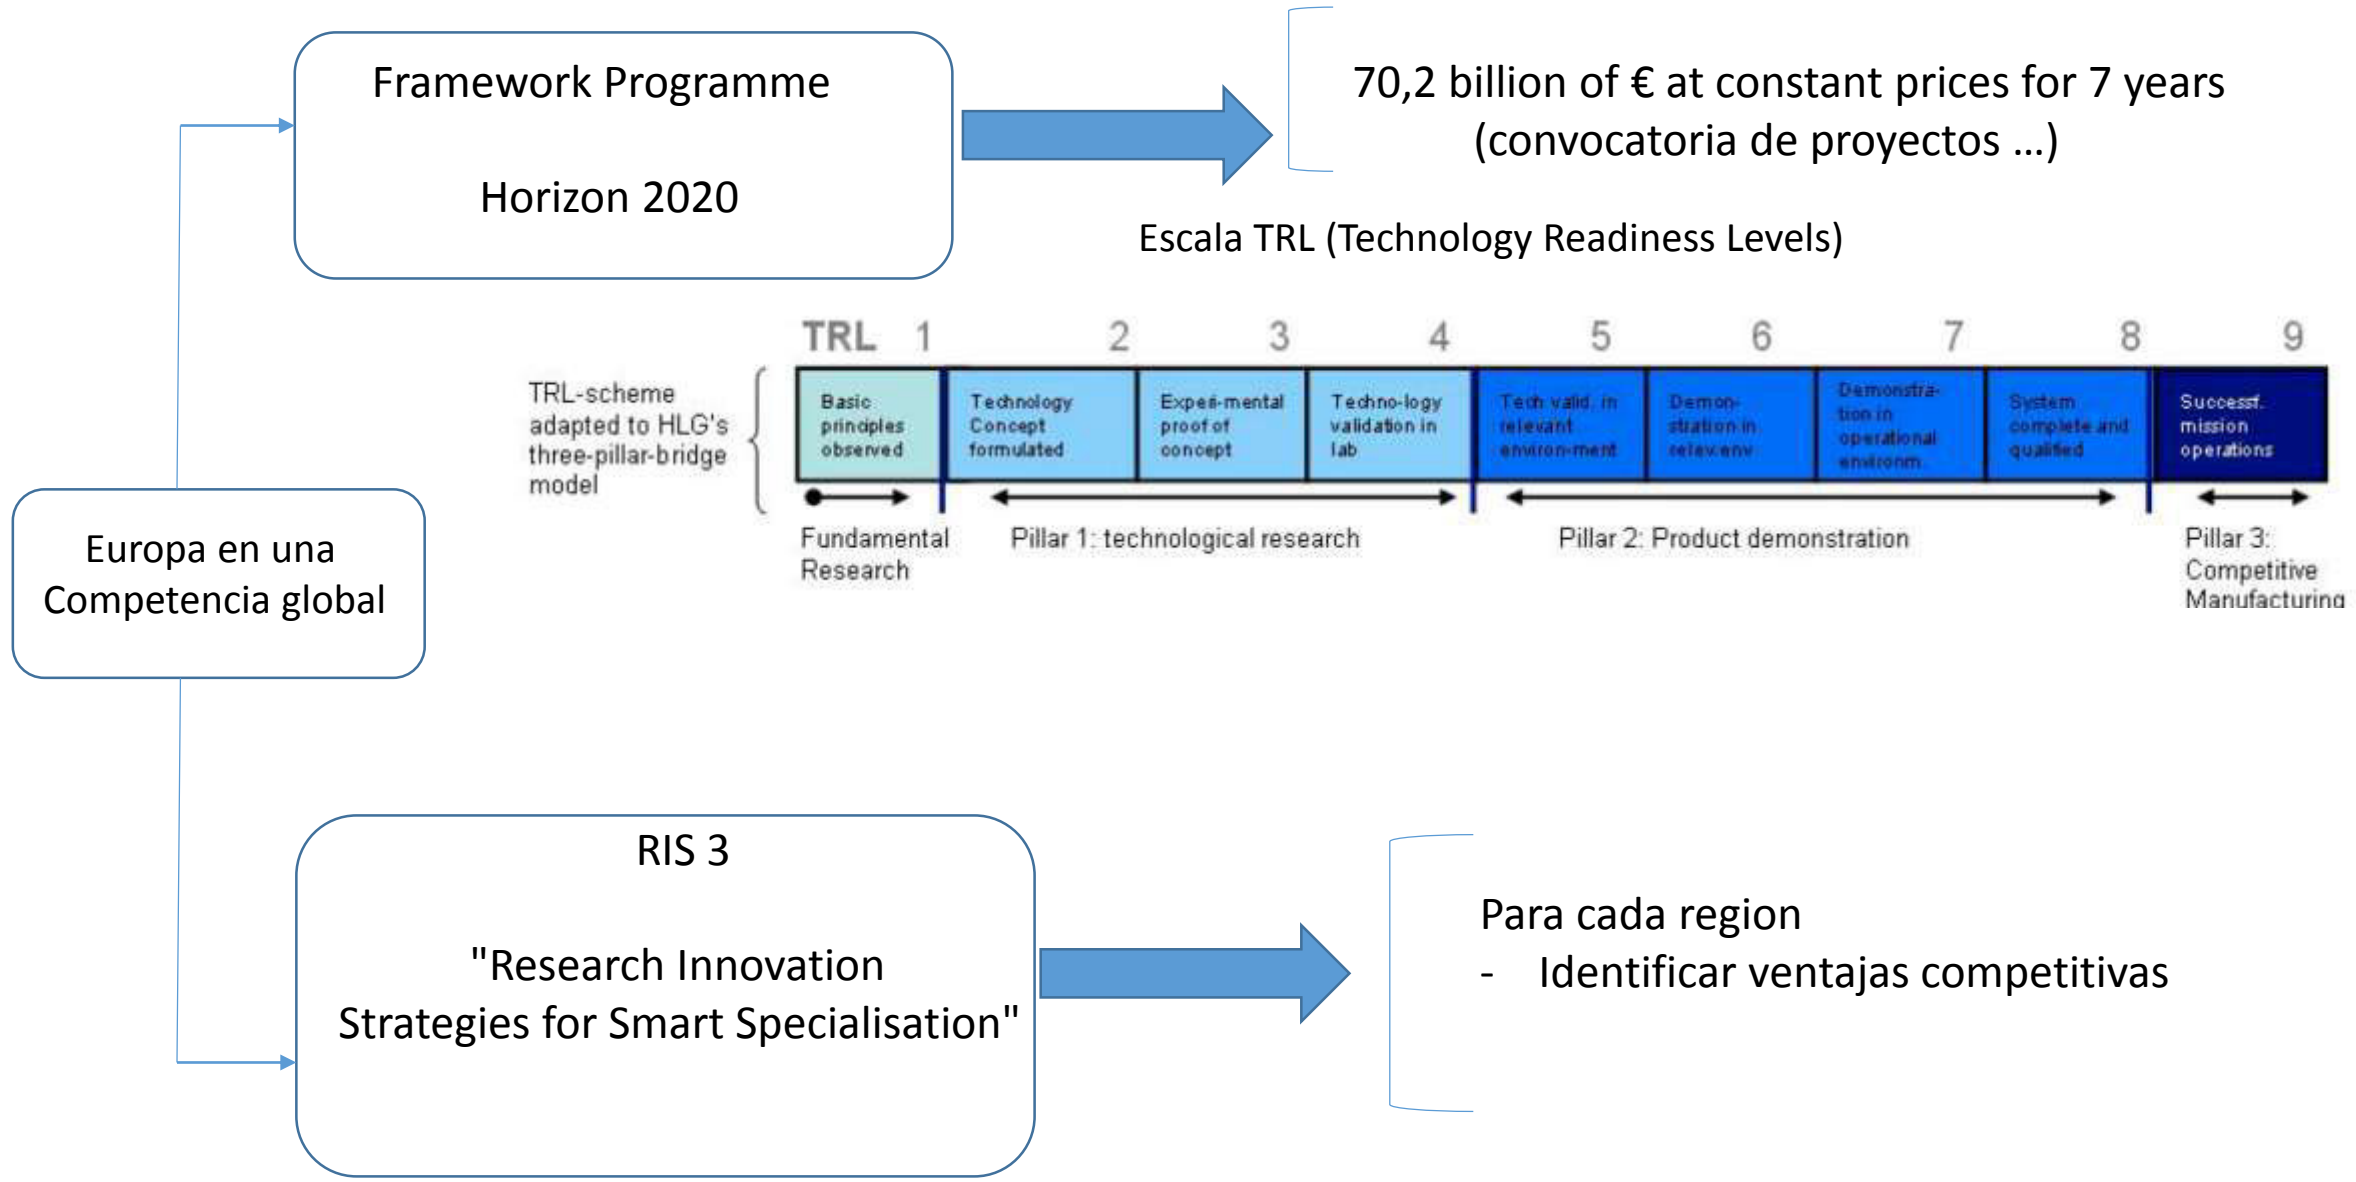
Framework Programme

Horizon 2020

70,2 billion of € at constant prices for 7 years (convocatoria de proyectos ...)

Escala TRL (Technology Readiness Levels)

TRL 1 2 3 4 5 6 7 8 9

TRL-scheme adapted to HLG's three-pillar-bridge model

| 1 | 2 | 3 | 4 | 5 | 6 | 7 | 8 | 9 |
|---|---|---|---|---|---|---|---|---|
| Basic principles observed | Technology Concept formulated | Experi-mental proof of concept | Techno-logy validation in lab | Tech valid. in relevant environ-ment | Demon-stration in relev.env | Demonstra-tion in operational environm. | System complete and qualified | Successf. mission operations |

Fundamental Research

Pillar 1: technological research

Pillar 2: Product demonstration

Pillar 3: Competitive Manufacturing

Europa en una Competencia global

RIS 3

"Research Innovation Strategies for Smart Specialisation"

Para cada region
- Identificar ventajas competitivas